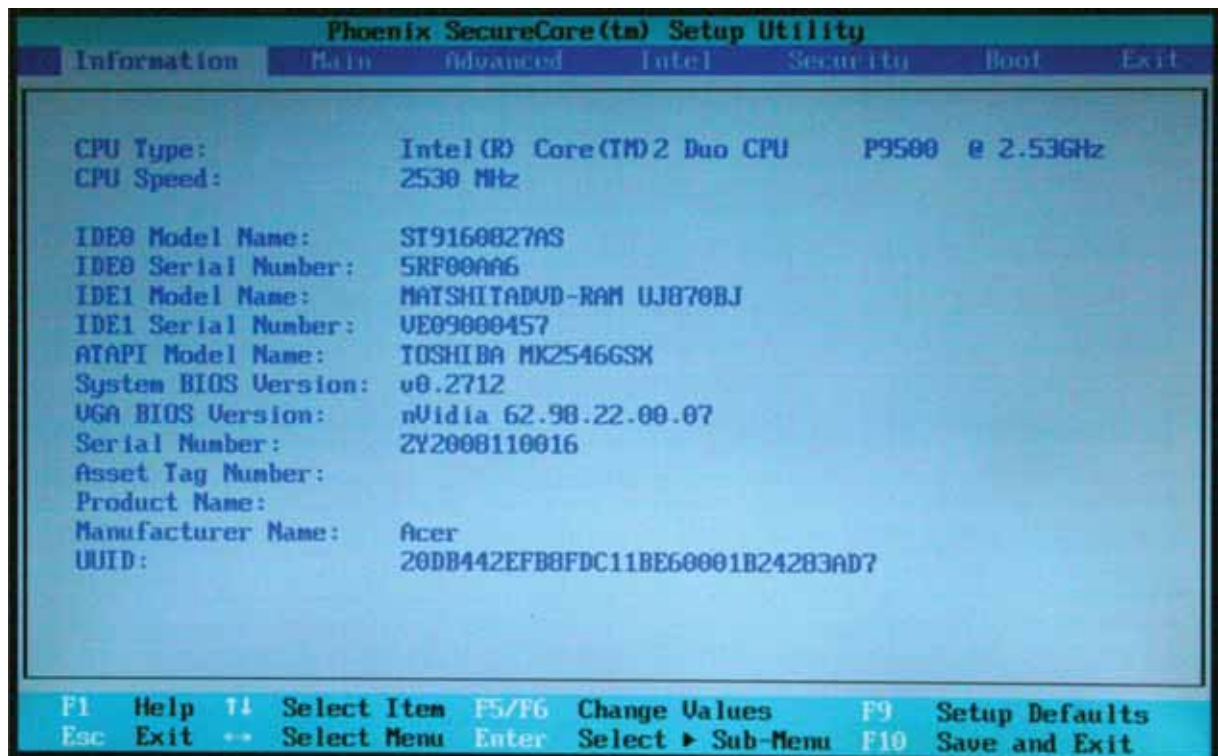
Phoenix SecureCore(tm) Setup Utility

Information Main Advanced Intel Security Boot Exit

| | |
|---|---|
| CPU Type: | Intel(R) Core(TM)2 Duo CPU P9500 @ 2.53GHz |
| CPU Speed: | 2530 MHz |
| IDE0 Model Name: | ST9160827AS |
| IDE0 Serial Number: | 5RF00AA6 |
| IDE1 Model Name: | MATSHITADVD-RAM UJ870BJ |
| IDE1 Serial Number: | VE09800457 |
| ATAPI Model Name: | TOSHIBA MK2546GSX |
| System BIOS Version: | v0.2712 |
| VGA BIOS Version: | nVidia 62.98.22.00.07 |
| Serial Number: | ZY2008110016 |
| Asset Tag Number: | |
| Product Name: | |
| Manufacturer Name: | Acer |
| UUID: | 20DB442EFB8FDC11BE60001B24283AD7 |

F1 Help ↑↓ Select Item F5/F6 Change Values F9 Setup Defaults
Esc Exit ↔ Select Menu Enter Select ▶ Sub-Menu F10 Save and Exit